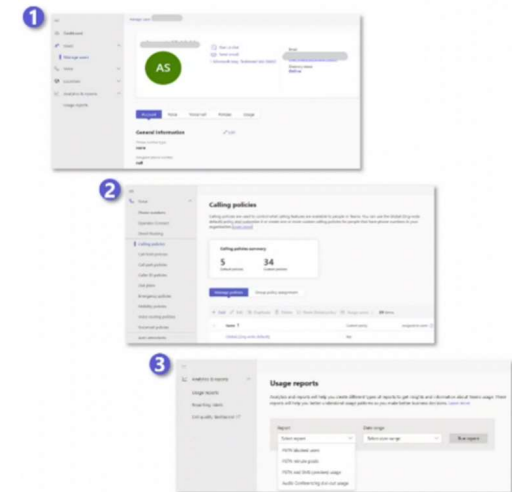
1

Dashboard

Users

Manage users

Voice

Locations

Analytics & reports

Usage reports

Manage users

AS

Account

Voice

General information

Edit

2

Voice

Phone numbers

Calling policies

Calling policies

Calling policies summary

5

34

Manage policies

Group policy assignment

Add

Edit

Duplicate

Delete

Name

Global (Org-wide default)

3

Analytics & reports

Usage reports

Usage reports

Report

Select a report

Date range

Select a date range

Run report

PSTN blocked users

PSTN minute pools

PSTN and SMS (preview) usage

Audio Conferencing dial-out usage